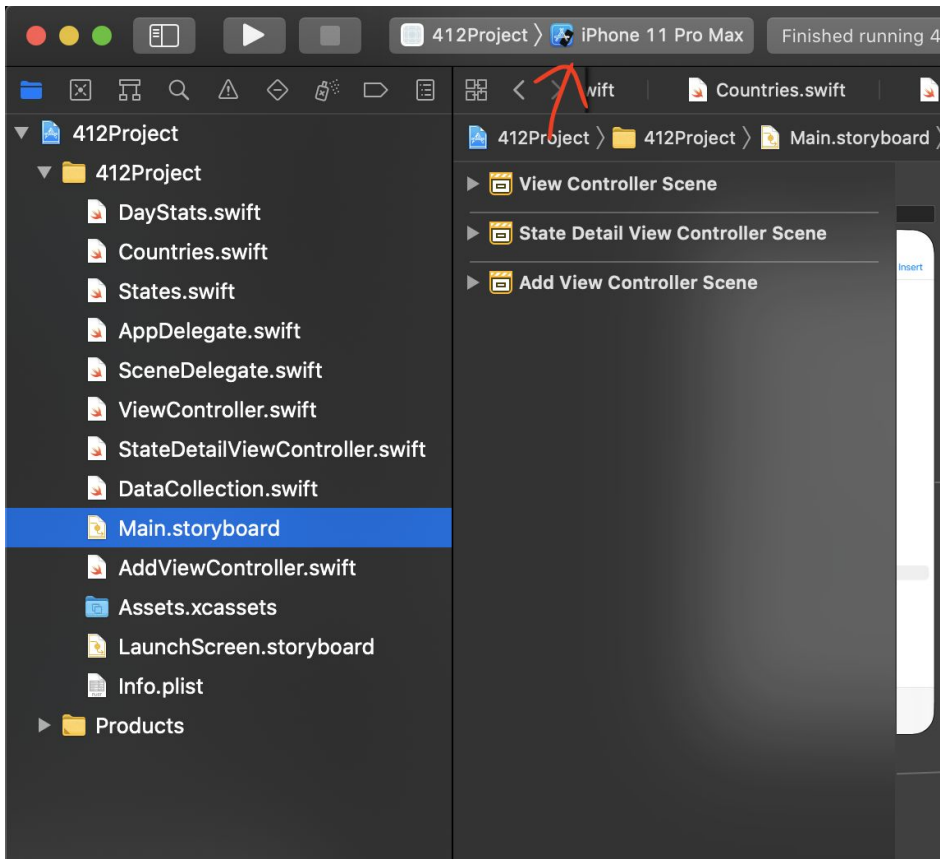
412Project 〉 iPhone 11 Pro Max
Finished running 4

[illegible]wift
Countries.swift

412Project
412Project
DayStats.swift
Countries.swift
States.swift
AppDelegate.swift
SceneDelegate.swift
ViewController.swift
StateDetailViewController.swift
DataCollection.swift
Main.storyboard
AddViewController.swift
Assets.xcassets
LaunchScreen.storyboard
Info.plist
Products

412Project 〉 412Project 〉 Main.storyboard 〉
View Controller Scene
State Detail View Controller Scene
Add View Controller Scene
Insert